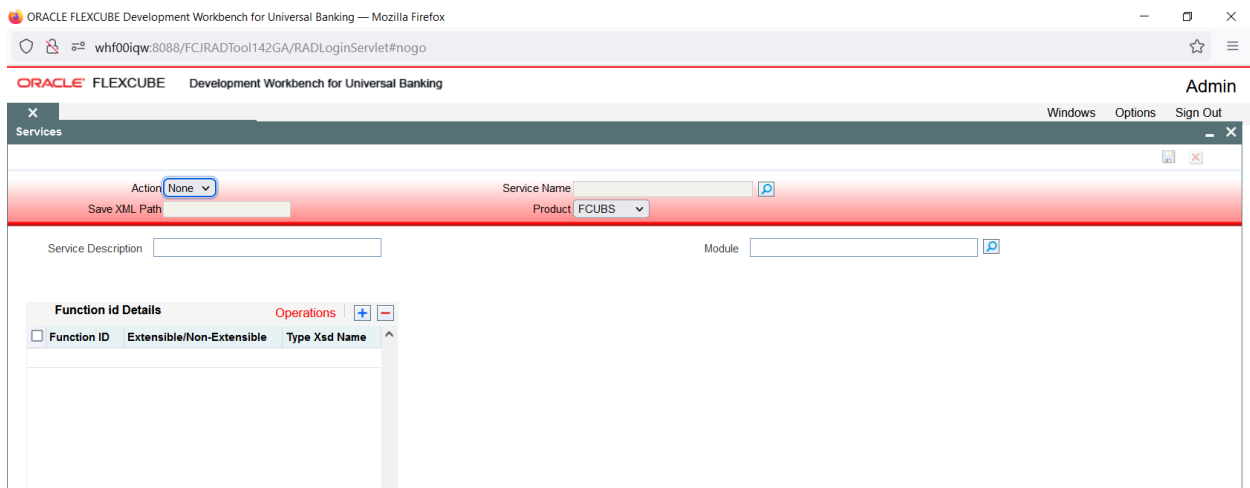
ORACLE FLEXCUBE Development Workbench for Universal Banking — Mozilla Firefox

whf00iqw:8088/FCJRADTool142GA/RADLoginServlet#nogo

ORACLE FLEXCUBE Development Workbench for Universal Banking

Admin

Windows Options Sign Out

Services

Action None

Service Name

Save XML Path

Product FCUBS

Service Description

Module

Function id Details

Operations

| Function ID | Extensible/Non-Extensible | Type Xsd Name |
|---|---|---|